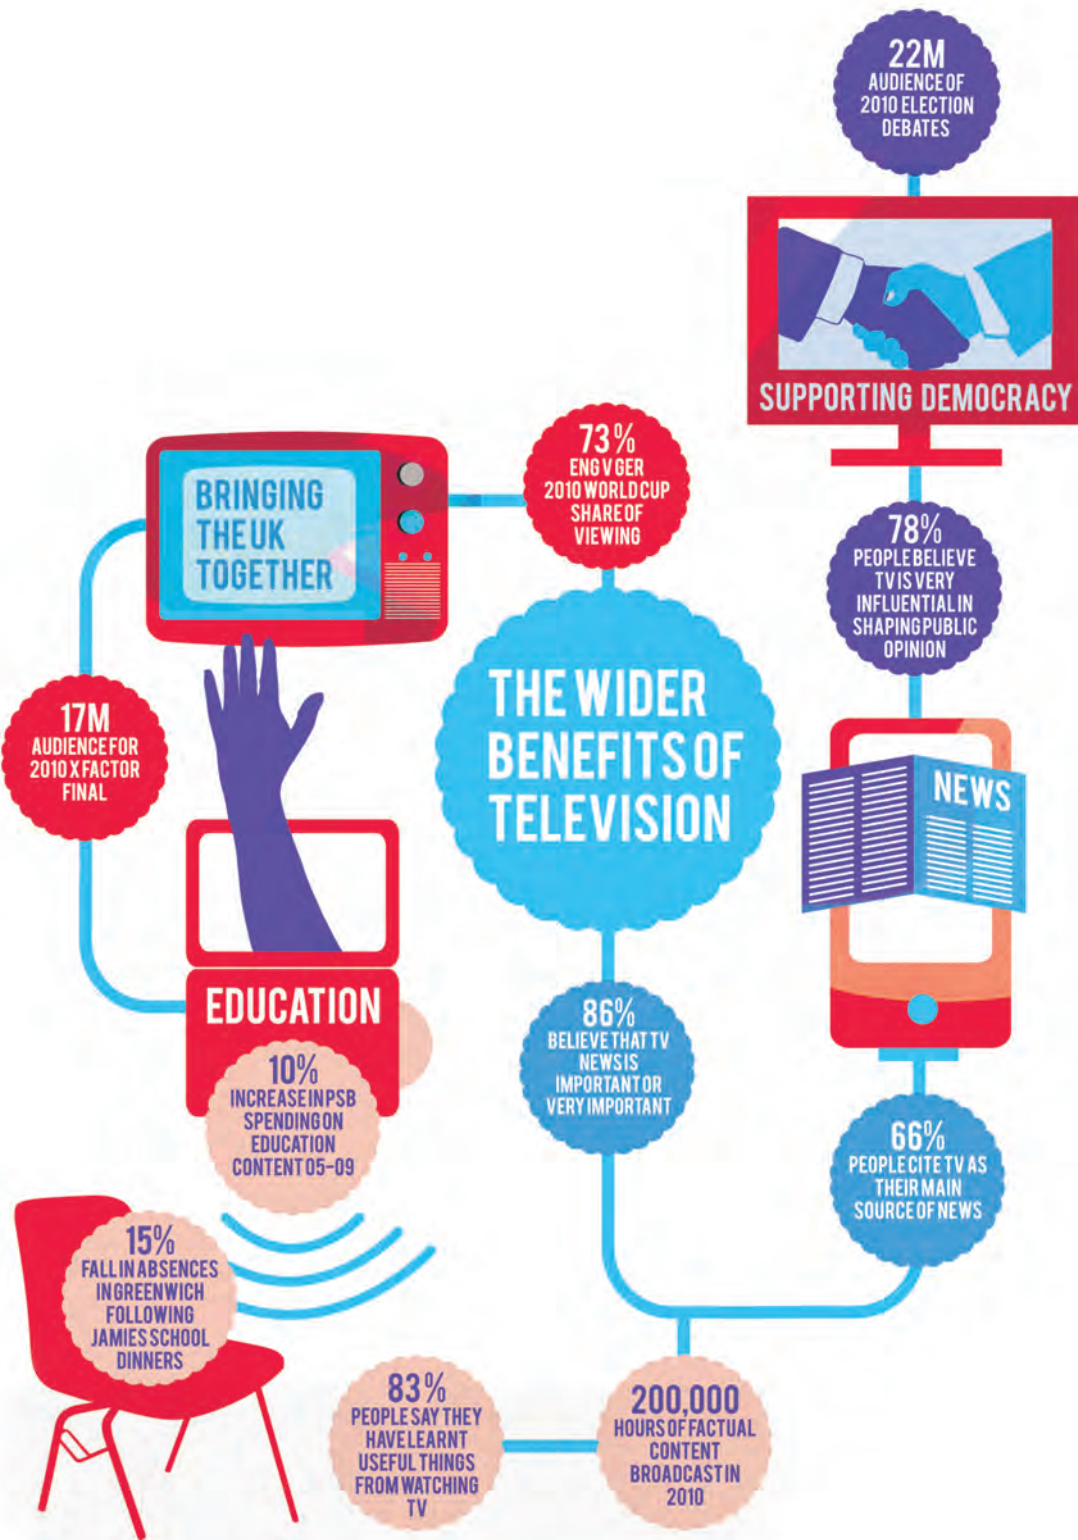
22M
AUDIENCE OF 2010 ELECTION DEBATES

SUPPORTING DEMOCRACY

BRINGING THE UK TOGETHER

73%
ENG V GER 2010 WORLD CUP SHARE OF VIEWING

78%
PEOPLE BELIEVE TV IS VERY INFLUENTIAL IN SHAPING PUBLIC OPINION

17M
AUDIENCE FOR 2010 X FACTOR FINAL

THE WIDER BENEFITS OF TELEVISION

NEWS

EDUCATION

10%
INCREASE IN PSB SPENDING ON EDUCATION CONTENT 05-09

86%
BELIEVE THAT TV NEWS IS IMPORTANT OR VERY IMPORTANT

66%
PEOPLE CITE TV AS THEIR MAIN SOURCE OF NEWS

15%
FALL IN ABSENCES IN GREENWICH FOLLOWING JAMIES SCHOOL DINNERS

83%
PEOPLE SAY THEY HAVE LEARNT USEFUL THINGS FROM WATCHING TV

200,000
HOURS OF FACTUAL CONTENT BROADCAST IN 2010